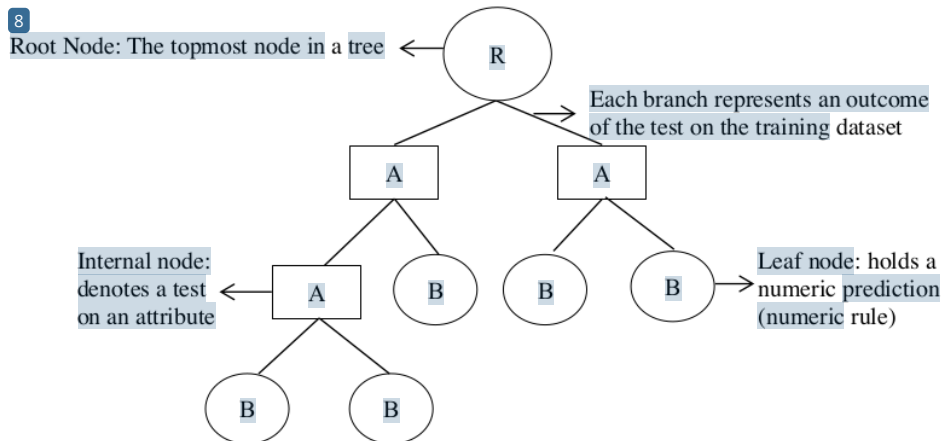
8

Root Node: The topmost node in a tree

R

Each branch represents an outcome of the test on the training dataset

A

A

Internal node: denotes a test on an attribute

A

B

B

B

Leaf node: holds a numeric prediction (numeric rule)

B

B